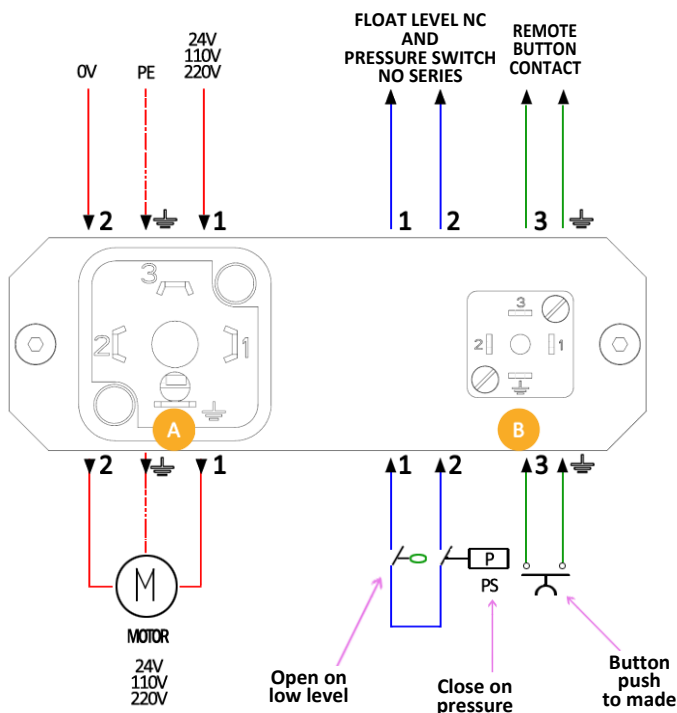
0V PE 24V 110V 220V

FLOAT LEVEL NC AND PRESSURE SWITCH NO SERIES

REMOTE BUTTON CONTACT

2 1 1 2 3

3 2 1

3 2 1

A B

2 1 1 2 3

P

PS

MOTOR

24V 110V 220V

Open on low level

Close on pressure

Button push to made